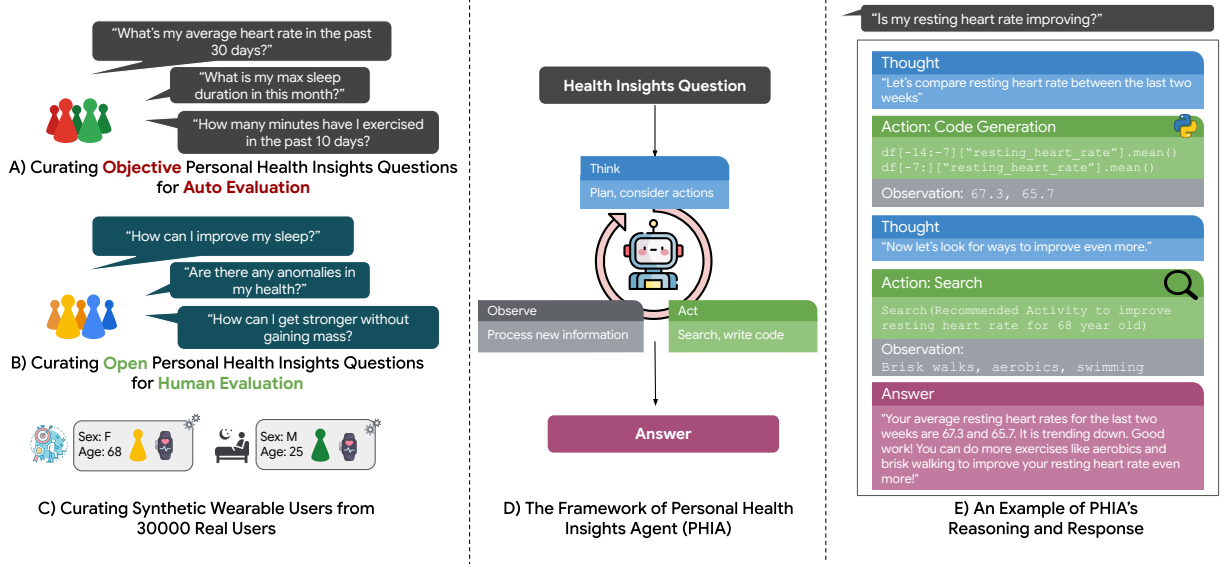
"What's my average heart rate in the past 30 days?"

"What is my max sleep duration in this month?"

"How many minutes have I exercised in the past 10 days?

A) Curating Objective Personal Health Insights Questions for Auto Evaluation

"How can I improve my sleep?"

"Are there any anomalies in my health?"

"How can I get stronger without gaining mass?

B) Curating Open Personal Health Insights Questions for Human Evaluation

Sex: F
Age: 68

Sex: M
Age: 25

C) Curating Synthetic Wearable Users from 30000 Real Users

Health Insights Question

Think
Plan, consider actions

Observe
Process new information

Act
Search, write code

Answer

D) The Framework of Personal Health Insights Agent (PHIA)

"Is my resting heart rate improving?"

Thought
"Let's compare resting heart rate between the last two weeks"

Action: Code Generation
df[-14:-7]["resting_heart_rate"].mean()
df[-7:]["resting_heart_rate"].mean()

Observation: 67.3, 65.7

Thought
"Now let's look for ways to improve even more."

Action: Search
Search(Recommended Activity to improve resting heart rate for 68 year old)

Observation:
Brisk walks, aerobics, swimming

Answer
"Your average resting heart rates for the last two weeks are 67.3 and 65.7. It is trending down. Good work! You can do more exercises like aerobics and brisk walking to improve your resting heart rate even more!"

E) An Example of PHIA's Reasoning and Response